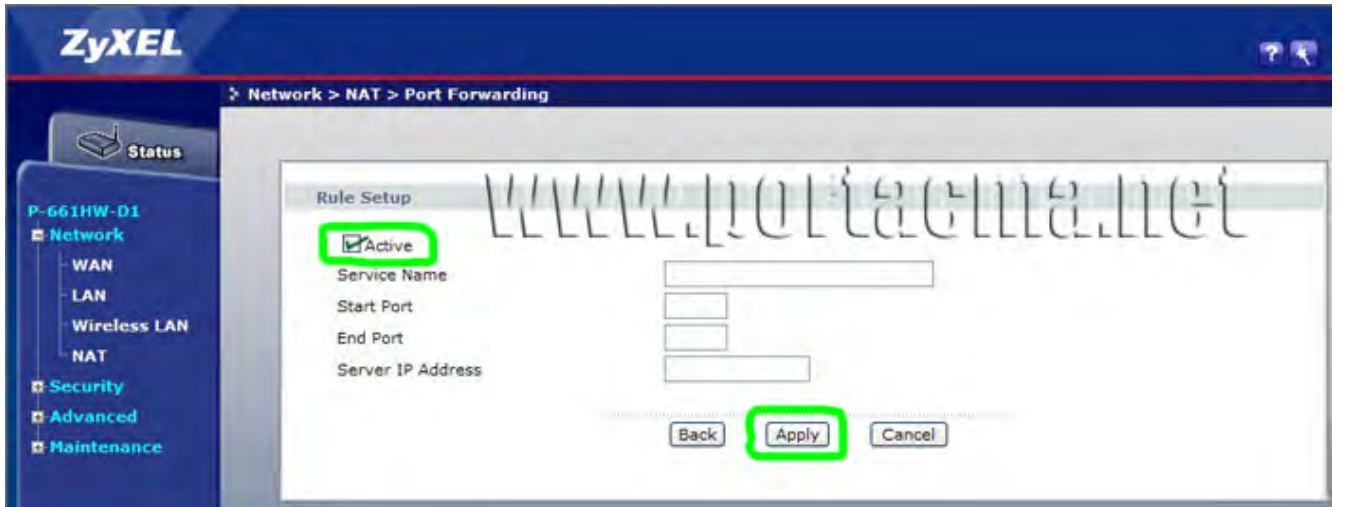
ZyXEL

> Network > NAT > Port Forwarding

Status

P-661HW-D1
Network
WAN
LAN
Wireless LAN
NAT
Security
Advanced
Maintenance

Rule Setup
www.portaena.net

Active
Service Name
Start Port
End Port
Server IP Address

Back Apply Cancel